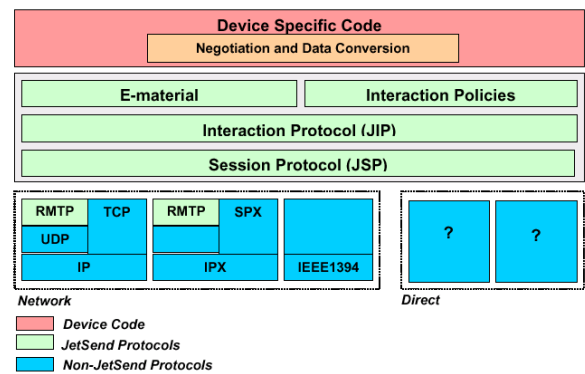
Device Specific Code

Negotiation and Data Conversion

E-material

Interaction Policies

Interaction Protocol (JIP)

Session Protocol (JSP)

RMTP

TCP

UDP

IP

RMTP

SPX

IPX

IEEE1394

?

?

Network

Direct

Device Code

JetSend Protocols

Non-JetSend Protocols